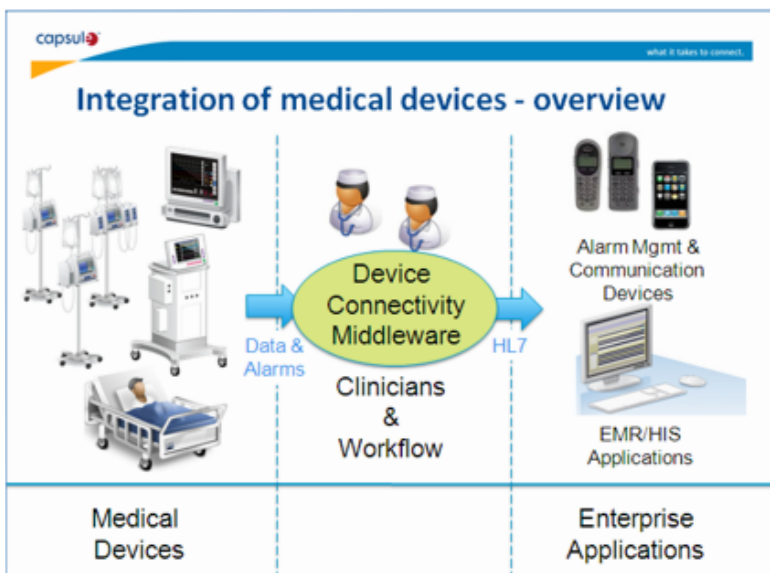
capsule

what it takes to connect.

Integration of medical devices - overview

Device Connectivity Middleware

Data & Alarms

HL7

Clinicians & Workflow

Alarm Mgmt & Communication Devices

EMR/HIS Applications

Medical Devices

Enterprise Applications